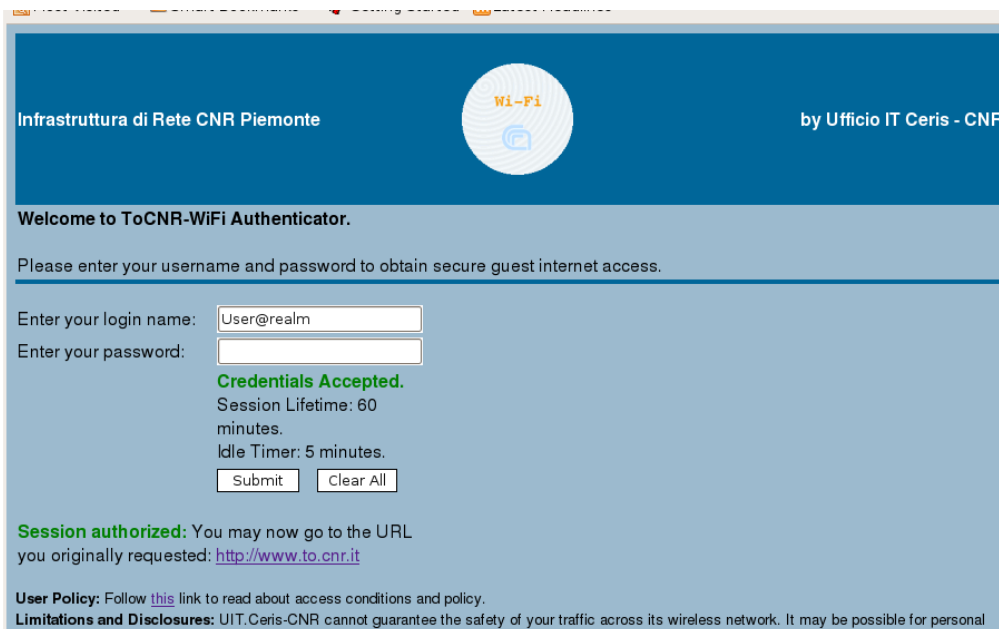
Infrastruttura di Rete CNR Piemonte

Wi-Fi

by Ufficio IT Ceris - CN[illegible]

Welcome to ToCNR-WiFi Authenticator.

Please enter your username and password to obtain secure guest internet access.

Enter your login name: User@realm

Enter your password:

Credentials Accepted.
Session Lifetime: 60 minutes.
Idle Timer: 5 minutes.

Submit Clear All

Session authorized: You may now go to the URL you originally requested: http://www.to.cnr.it

User Policy: Follow this link to read about access conditions and policy.
Limitations and Disclosures: UIT.Ceris-CNR cannot guarantee the safety of your traffic across its wireless network. It may be possible for personal